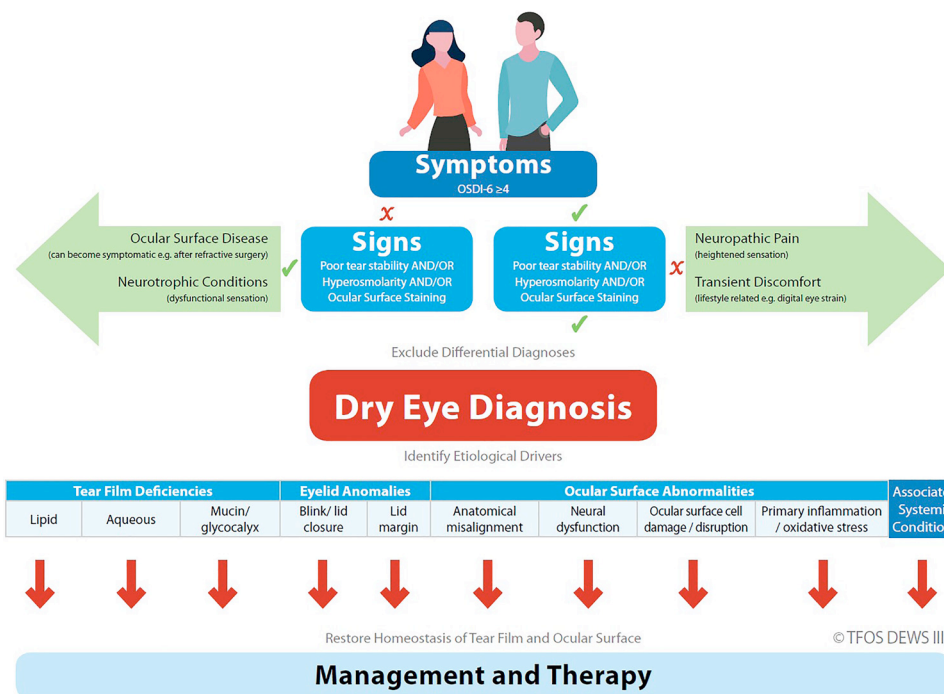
Symptoms
OSDI-6 ≥4

✗ ✓

Ocular Surface Disease
(can become symptomatic e.g. after refractive surgery)

Neurotrophic Conditions
(dysfunctional sensation)

✓

Signs
Poor tear stability AND/OR Hyperosmolarity AND/OR Ocular Surface Staining

Signs
Poor tear stability AND/OR Hyperosmolarity AND/OR Ocular Surface Staining

✗

Neuropathic Pain
(heightened sensation)

Transient Discomfort
(lifestyle related e.g. digital eye strain)

✓

Exclude Differential Diagnoses

Dry Eye Diagnosis

Identify Etiological Drivers

| Tear Film Deficiencies | | | Eyelid Anomalies | | Ocular Surface Abnormalities | | | | Associat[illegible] Systemi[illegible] Conditio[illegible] |
|---|---|---|---|---|---|---|---|---|---|
| Lipid | Aqueous | Mucin/ glycocalyx | Blink/ lid closure | Lid margin | Anatomical misalignment | Neural dysfunction | Ocular surface cell damage / disruption | Primary inflammation / oxidative stress | |

Restore Homeostasis of Tear Film and Ocular Surface

© TFOS DEWS III

Management and Therapy